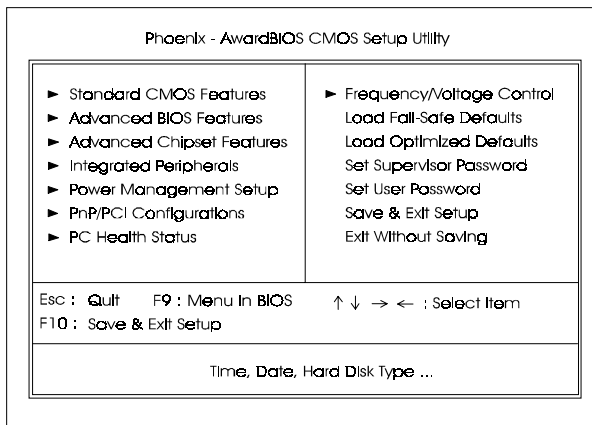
Phoenix - AwardBIOS CMOS Setup Utility

► Standard CMOS Features
► Advanced BIOS Features
► Advanced Chipset Features
► Integrated Peripherals
► Power Management Setup
► PnP/PCI Configurations
► PC Health Status

► Frequency/Voltage Control
Load Fail-Safe Defaults
Load Optimized Defaults
Set Supervisor Password
Set User Password
Save & Exit Setup
Exit Without Saving

Esc : Quit F9 : Menu in BIOS $\uparrow \downarrow \rightarrow \leftarrow$ : Select Item
F10 : Save & Exit Setup

Time, Date, Hard Disk Type ...